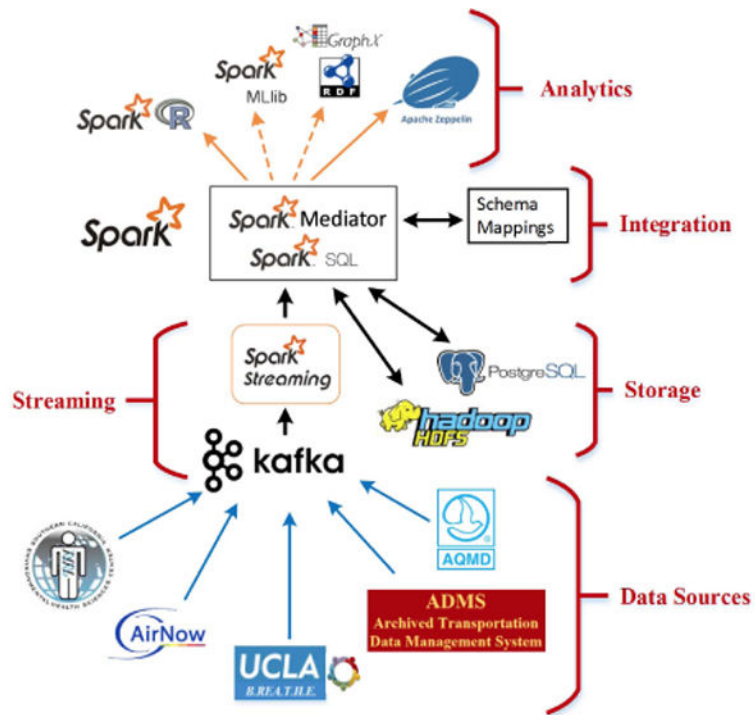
GraphX

Spark MLlib

RDF

Spark R

Apache Zeppelin

Analytics

Spark

Spark Mediator

Spark SQL

Schema Mappings

Integration

Spark Streaming

PostgreSQL

Streaming

Storage

hadoop HDFS

kafka

SOUTHERN CALIFORNIA ENVIRONMENTAL HEALTH SCIENCES CENTER

AQMD

AirNow

ADMS
Archived Transportation
Data Management System

Data Sources

UCLA
B.R.E.A.T.H.E.